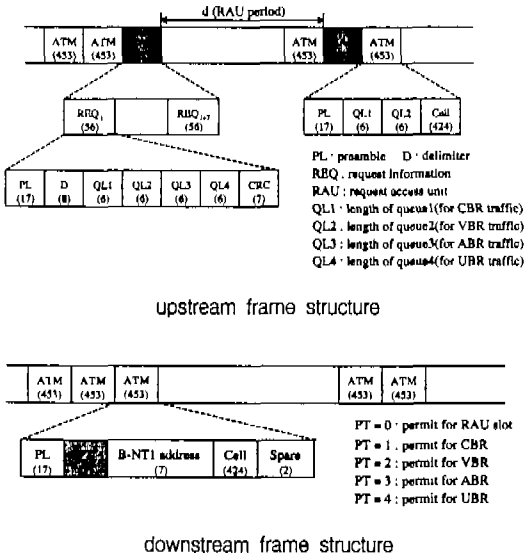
d (RAU period)

ATM (453) ATM (453) ATM (453) ATM (453)

RBQ$_1$ (56) RBQ$_{i+7}$ (56)

PL (17) QL1 (6) QL2 (6) Cell (424)

PL (17) D (8) QL1 (6) QL2 (6) QL3 (6) QL4 (6) CRC (7)

PL : preamble D : delimiter
RBQ : request information
RAU : request access unit
QL1 : length of queue1(for CBR traffic)
QL2 : length of queue2(for VBR traffic)
QL3 : length of queue3(for ABR traffic)
QL4 : length of queue4(for UBR traffic)

upstream frame structure

ATM (453) ATM (453) ATM (453) ATM (453) ATM (453)

PL (17) B-NT1 address (7) Cell (424) Spare (2)

PT = 0 : permit for RAU slot
PT = 1 : permit for CBR
PT = 2 : permit for VBR
PT = 3 : permit for ABR
PT = 4 : permit for UBR

downstream frame structure